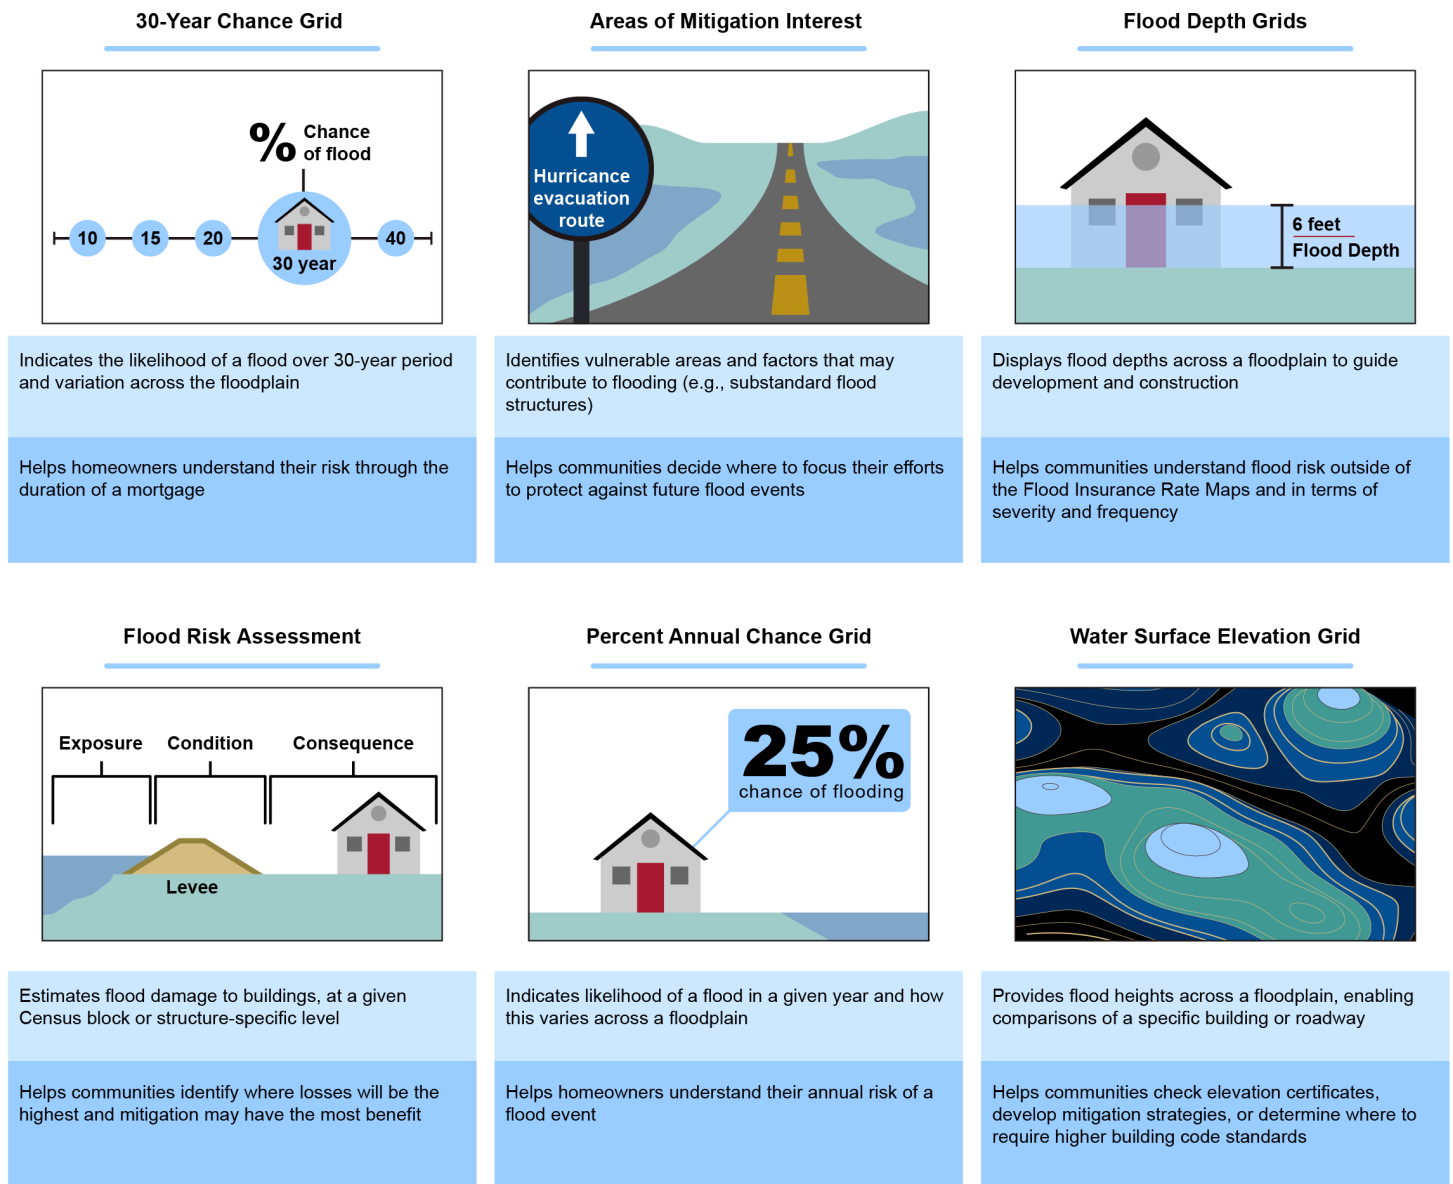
30-Year Chance Grid

% Chance of flood

10 15 20 30 year 40

Indicates the likelihood of a flood over 30-year period and variation across the floodplain

Helps homeowners understand their risk through the duration of a mortgage

Areas of Mitigation Interest

Hurricane evacuation route

Identifies vulnerable areas and factors that may contribute to flooding (e.g., substandard flood structures)

Helps communities decide where to focus their efforts to protect against future flood events

Flood Depth Grids

6 feet Flood Depth

Displays flood depths across a floodplain to guide development and construction

Helps communities understand flood risk outside of the Flood Insurance Rate Maps and in terms of severity and frequency

Flood Risk Assessment

Exposure Condition Consequence

Levee

Estimates flood damage to buildings, at a given Census block or structure-specific level

Helps communities identify where losses will be the highest and mitigation may have the most benefit

Percent Annual Chance Grid

25% chance of flooding

Indicates likelihood of a flood in a given year and how this varies across a floodplain

Helps homeowners understand their annual risk of a flood event

Water Surface Elevation Grid

Provides flood heights across a floodplain, enabling comparisons of a specific building or roadway

Helps communities check elevation certificates, develop mitigation strategies, or determine where to require higher building code standards